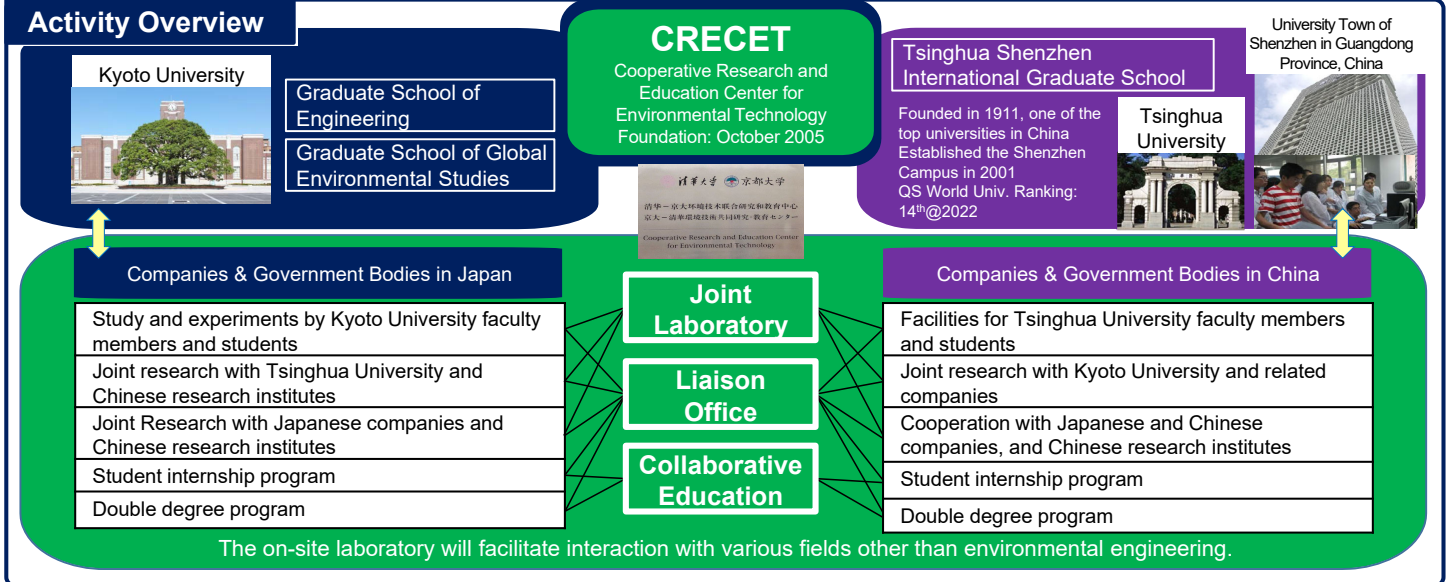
Activity Overview

Kyoto University

Graduate School of Engineering

Graduate School of Global Environmental Studies

CRECET
Cooperative Research and Education Center for Environmental Technology
Foundation: October 2005

清華大学 京都大学
清华－京大环境技术联合研究和教育中心
京大－清華環境技術共同研究・教育センター
Cooperative Research and Education Center for Environmental Technology

Tsinghua Shenzhen International Graduate School

Founded in 1911, one of the top universities in China
Established the Shenzhen Campus in 2001
QS World Univ. Ranking: 14$^{th}$@2022

Tsinghua University

University Town of Shenzhen in Guangdong Province, China

Companies & Government Bodies in Japan

| Study and experiments by Kyoto University faculty members and students |
|---|
| Joint research with Tsinghua University and Chinese research institutes |
| Joint Research with Japanese companies and Chinese research institutes |
| Student internship program |
| Double degree program |

Joint Laboratory

Liaison Office

Collaborative Education

Companies & Government Bodies in China

| Facilities for Tsinghua University faculty members and students |
|---|
| Joint research with Kyoto University and related companies |
| Cooperation with Japanese and Chinese companies, and Chinese research institutes |
| Student internship program |
| Double degree program |

The on-site laboratory will facilitate interaction with various fields other than environmental engineering.